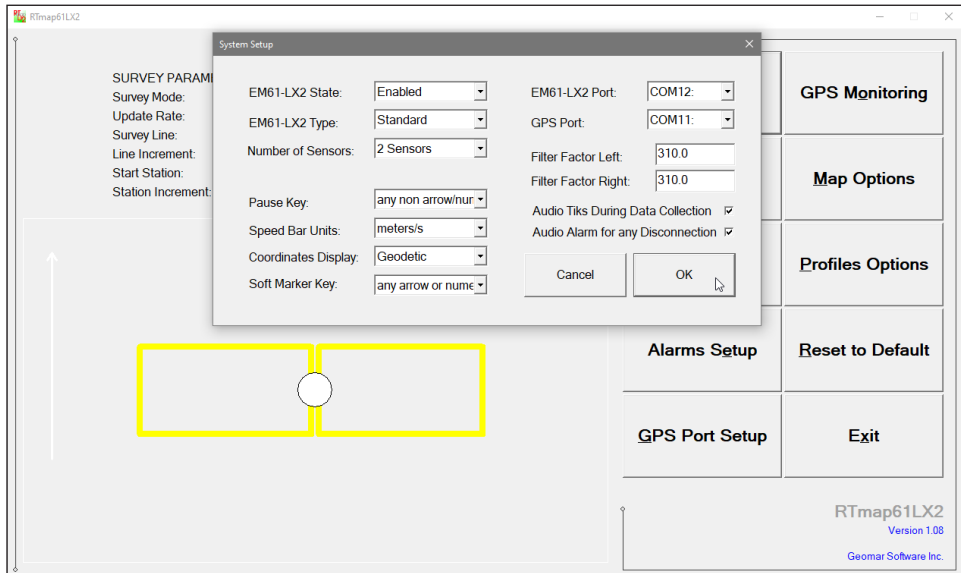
RTmap61LX2

SURVEY PARAM
Survey Mode:
Update Rate:
Survey Line:
Line Increment:
Start Station:
Station Increment:

System Setup

EM61-LX2 State: Enabled
EM61-LX2 Type: Standard
Number of Sensors: 2 Sensors
Pause Key: any non arrow/nur
Speed Bar Units: meters/s
Coordinates Display: Geodetic
Soft Marker Key: any arrow or nume

EM61-LX2 Port: COM12:
GPS Port: COM11:
Filter Factor Left: 310.0
Filter Factor Right: 310.0
Audio Tiks During Data Collection
Audio Alarm for any Disconnection

Cancel
OK

GPS Monitoring
Map Options
Profiles Options
Alarms Setup
Reset to Default
GPS Port Setup
Exit

RTmap61LX2
Version 1.08
Geomar Software Inc.